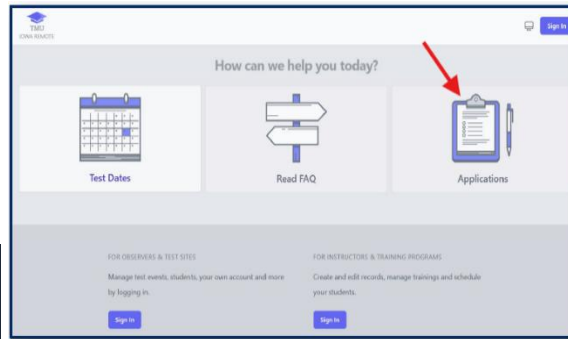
TMU
IOWA REMOTE

Sign In

How can we help you today?

Test Dates

Read FAQ

Applications

FOR OBSERVERS & TEST SITES

Manage test events, students, your own account and more by logging in.

Sign In

FOR INSTRUCTORS & TRAINING PROGRAMS

Create and edit records, manage trainings and schedule your students.

Sign In